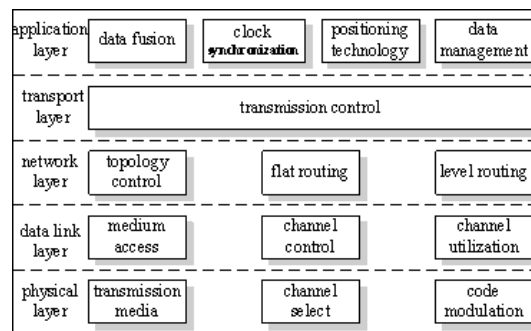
application layer
data fusion
clock synchronization
positioning technology
data management

transport layer
transmission control

network layer
topology control
flat routing
level routing

data link layer
medium access
channel control
channel utilization

physical layer
transmission media
channel select
code modulation